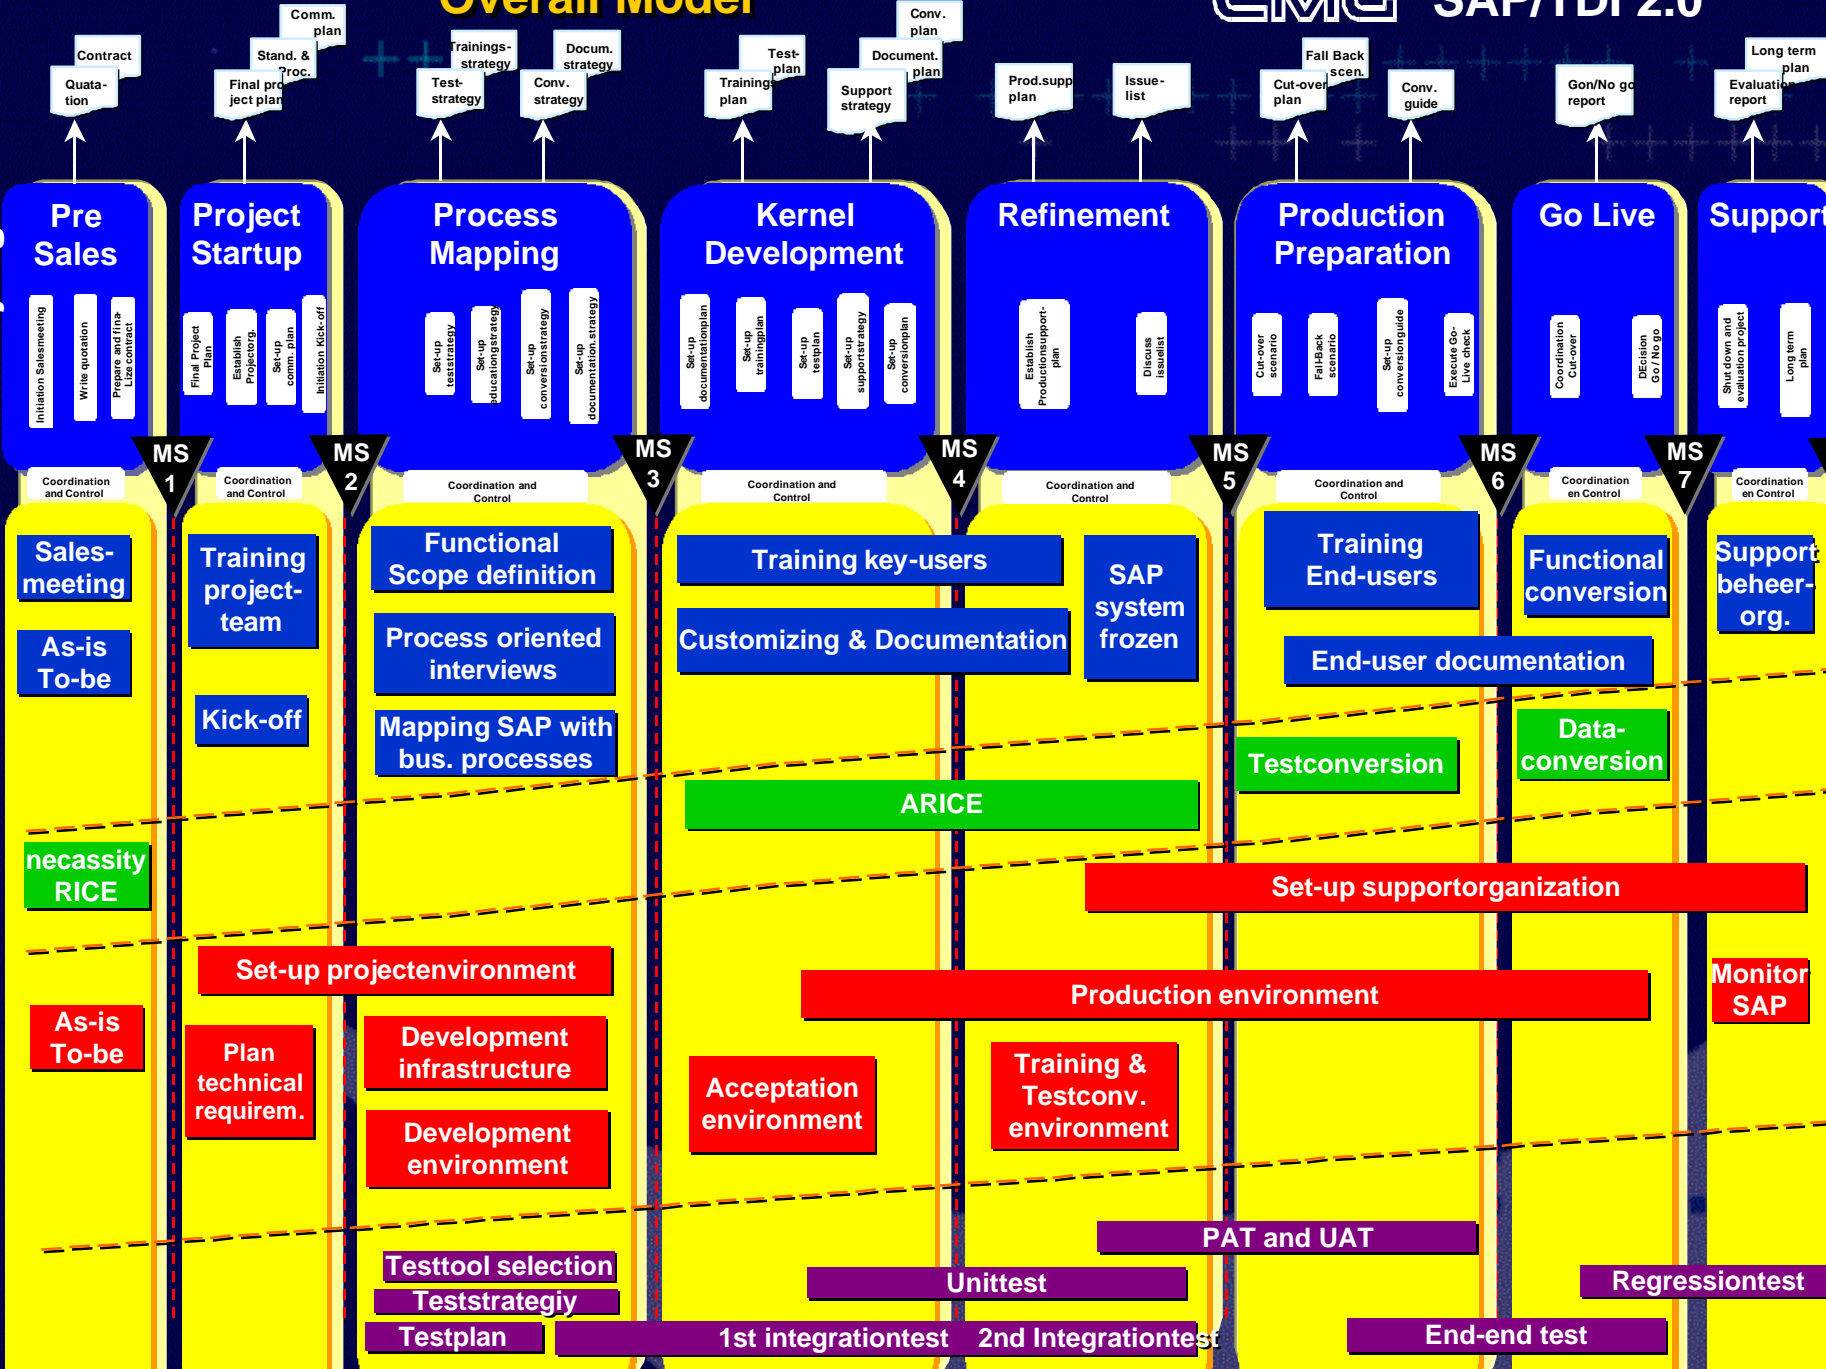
Overall Model

SAP/TDI 2.0

Contract
Quata-tion
Comm. plan
Stand. & Proc.
Final project plan
Trainings-strategy
Test-strategy
Docum. strategy
Conv. strategy
Test-plan
Trainings plan
Conv. plan
Document. plan
Support strategy
Prod.supp plan
Issue-list
Fall Back scen.
Cut-over plan
Conv. guide
Gon/No go report
Long term plan
Evaluation report

Pre Sales
Initiation Salesmeeting
Write quotation
Prepare and finaLize contract

Project Startup
Final Project Plan
Establish Projectorg.
Set-up comm. plan
Initiation Kick-off

Process Mapping
Set-up teststrategy
Set-up educationstrategy
Set-up conversionstrategy
Set-up documentation strategy

Kernel Development
Set-up documentationplan
Set-up trainingplan
Set-up testplan
Set-up supportstrategy
Set-up conversionplan

Refinement
Establish Productionsupport-plan
Discuss issuelist

Production Preparation
Cut-over scenario
Fall-Back scenario
Set-up conversionguide
Execute Go-Live check

Go Live
Coordination Cut-over
DEcision Go / No go

Support
Shut down and evaluation project
Long term plan

MS 1
MS 2
MS 3
MS 4
MS 5
MS 6
MS 7

Coordination and Control
Coordination and Control
Coordination and Control
Coordination and Control
Coordination and Control
Coordination and Control
Coordination en Control
Coordination en Control

Sales-meeting
As-is To-be
Training project-team
Kick-off
Functional Scope definition
Process oriented interviews
Mapping SAP with bus. processes
Training key-users
Customizing & Documentation
SAP system frozen
Training End-users
Functional conversion
Support beheer-org.
End-user documentation
Data-conversion
Testconversion
ARICE
necassity RICE
Set-up supportorganization
Set-up projectenvironment
Production environment
Monitor SAP
As-is To-be
Plan technical requirem.
Development infrastructure
Development environment
Acceptation environment
Training & Testconv. environment
PAT and UAT
Testtool selection
Unittest
Regressiontest
Teststrategiy
Testplan
1st integrationtest
2nd Integrationtest
End-end test